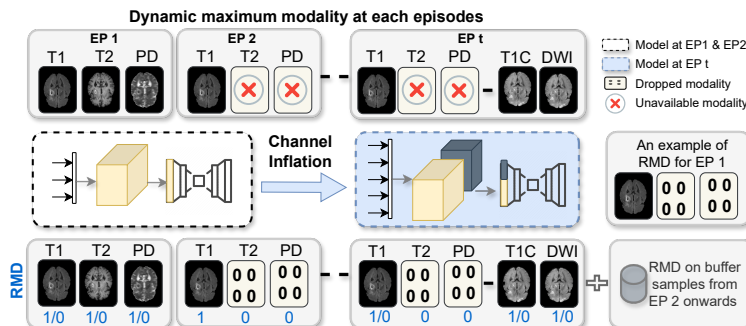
Dynamic maximum modality at each episodes

EP 1
T1 T2 PD

EP 2
T1 T2 PD

EP t
T1 T2 PD T1C DWI

Model at EP1 & EP2
Model at EP t
Dropped modality
Unavailable modality

Channel Inflation

An example of RMD for EP 1
0 0
0 0
0 0
0 0

RMD
T1 T2 PD
1/0 1/0 1/0

T1 T2 PD
0 0
0 0
0 0
0 0
1 0 0

T1 T2 PD T1C DWI
0 0
0 0
0 0
0 0
1/0 0 0 1/0 1/0

RMD on buffer samples from EP 2 onwards